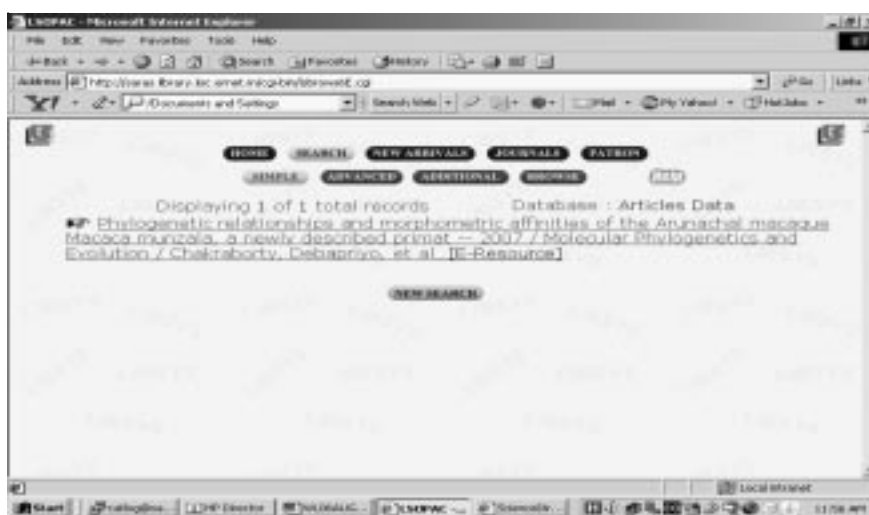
LSOPAC - Microsoft Internet Explorer

File Edit View Favorites Tools Help

Back Search Favorites History

Address http://saras.library.isc.ernet.in/cgi-bin/libsweb.cgi

Y! Documents and Settings Search Web Mail My Yahoo! HotJobs

Go Links

HOME SEARCH NEW ARRIVALS JOURNALS PATRON

SIMPLE ADVANCED ADDITIONAL BROWSE

Displaying 1 of 1 total records Database : Articles Data

Phylogenetic relationships and morphometric affinities of the Arunachal macaque Macaca munzala, a newly described primat -- 2007 / Molecular Phylogenetics and Evolution / Chakraborty, Debapriyo, et al [E-Resource]

NEW SEARCH

Local intranet

Start

11:56 AM